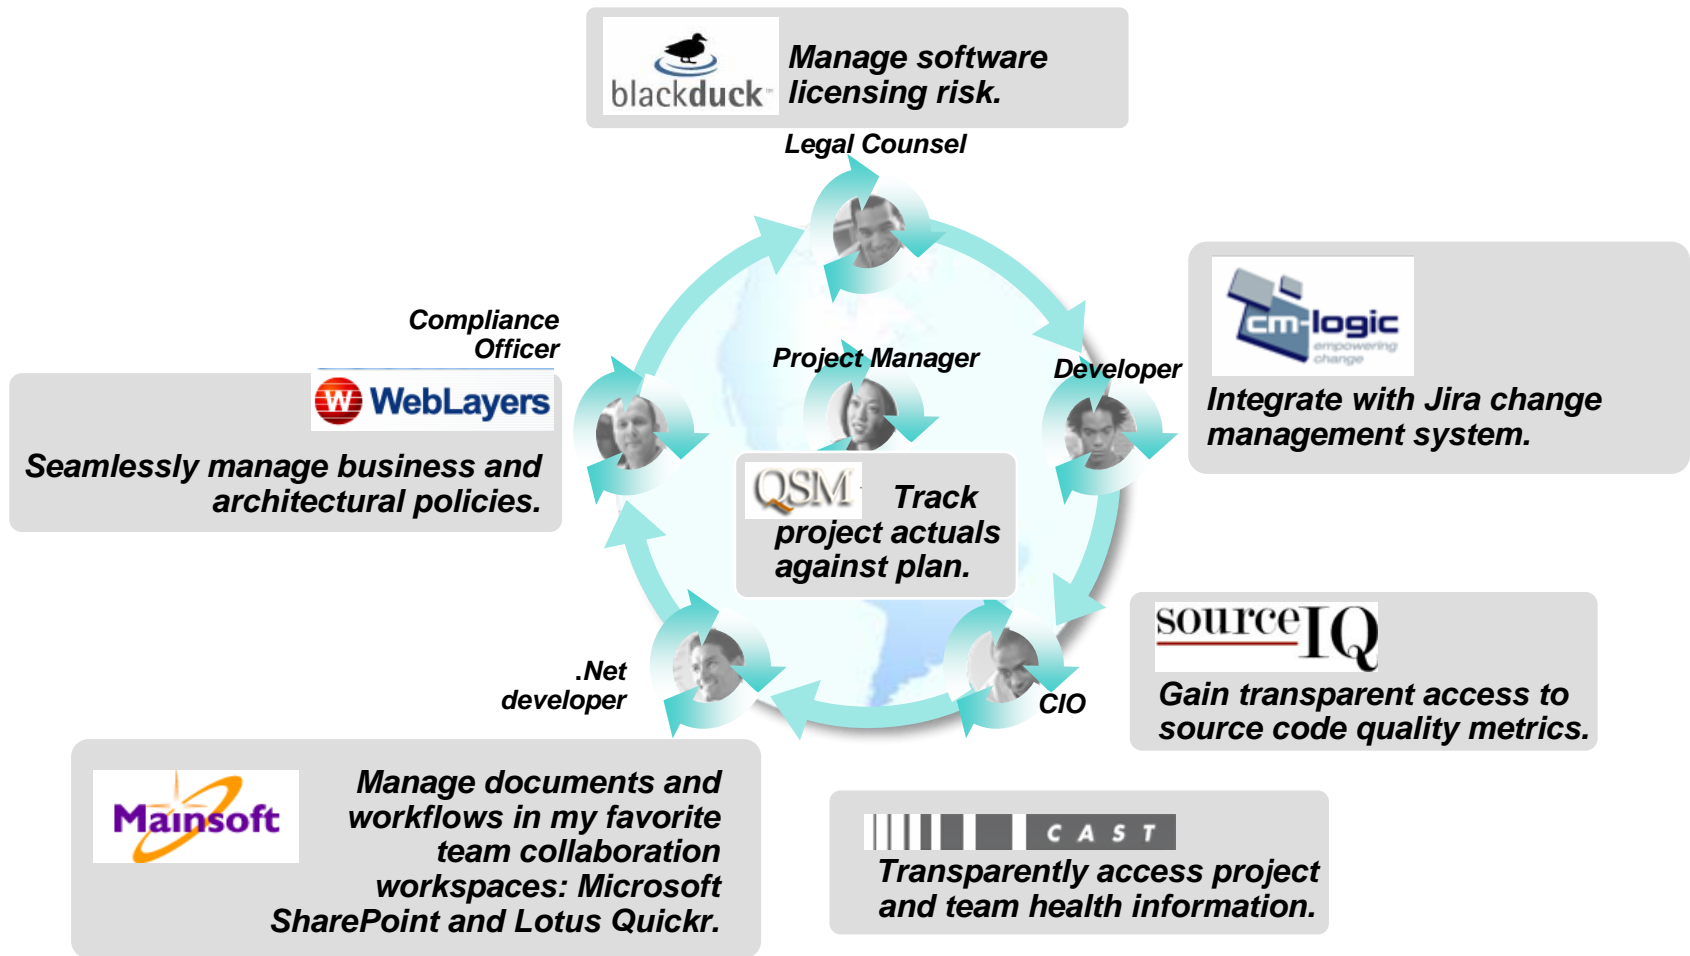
blackduck

Manage software licensing risk.

Legal Counsel

cm-logic empowering change

Integrate with Jira change management system.

Developer

Compliance Officer

WebLayers

Seamlessly manage business and architectural policies.

Project Manager

QSM

Track project actuals against plan.

sourceIQ

Gain transparent access to source code quality metrics.

CIO

.Net developer

Mainsoft

Manage documents and workflows in my favorite team collaboration workspaces: Microsoft SharePoint and Lotus Quickr.

CAST

Transparently access project and team health information.